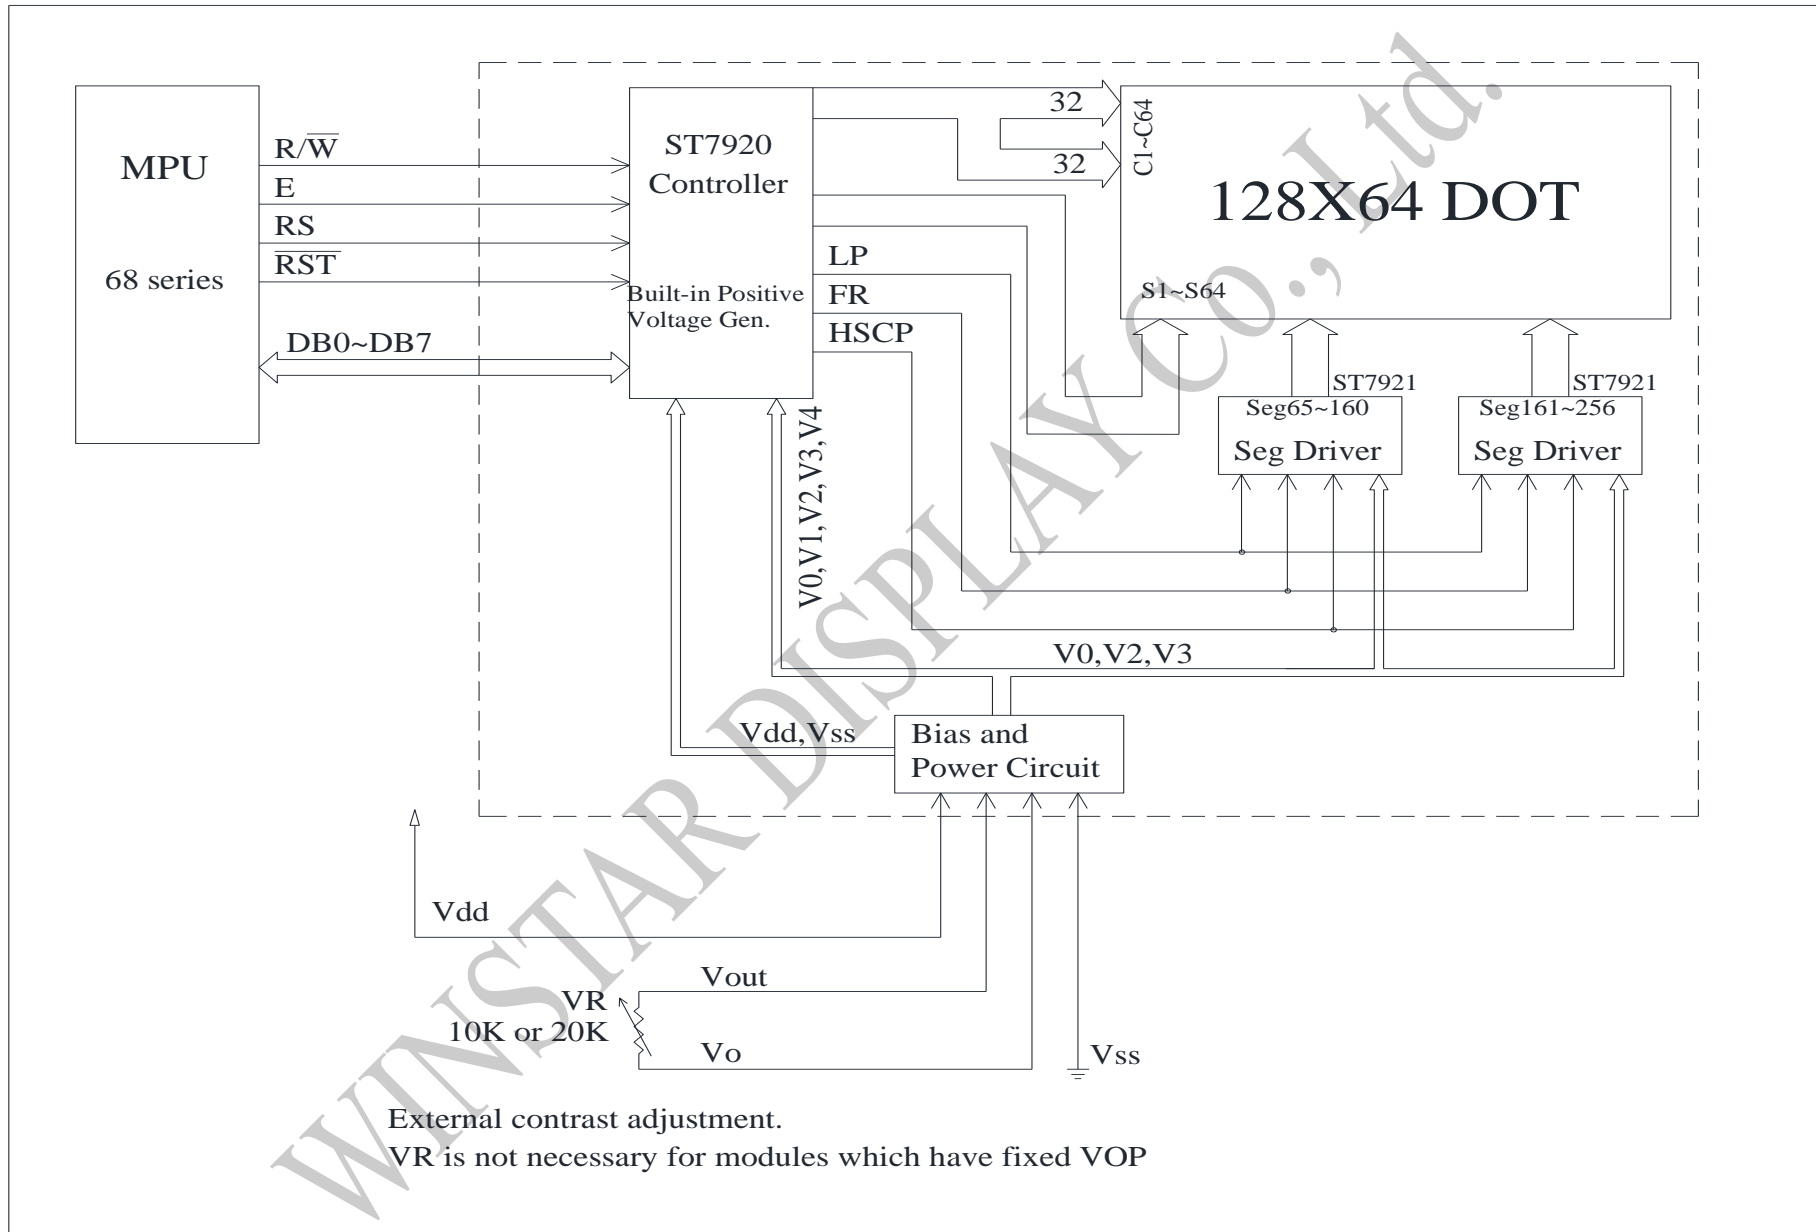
MPU

68 series

R/$\overline{W}$
E
RS
$\overline{RST}$
DB0~DB7

ST7920
Controller

Built-in Positive
Voltage Gen.

LP
FR
HSCP

32
32

C1~C64

128X64 DOT

S1~S64

ST7921
Seg65~160
Seg Driver

ST7921
Seg161~256
Seg Driver

V0,V1,V2,V3,V4

V0,V2,V3

Vdd,Vss

Bias and
Power Circuit

Vdd

Vout
VR
10K or 20K
Vo

Vss

External contrast adjustment.
VR is not necessary for modules which have fixed VOP

WINSTAR DISPLAY Co., Ltd.